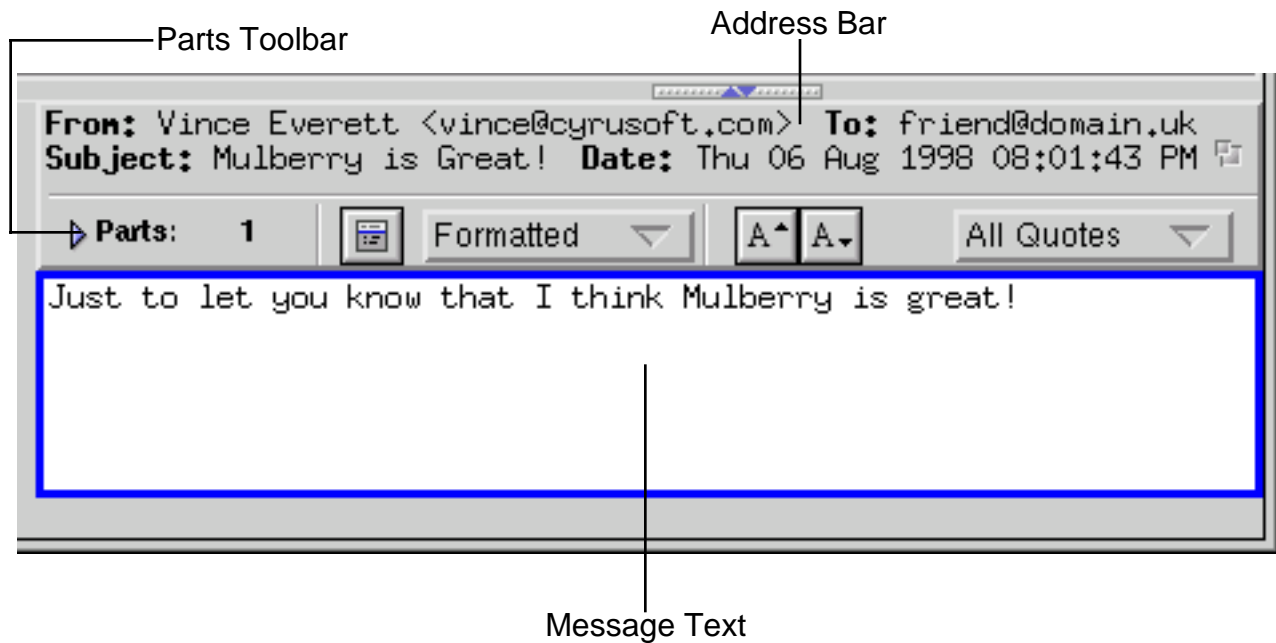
Parts Toolbar

Address Bar

From: Vince Everett <vince@cyrusoft.com> To: friend@domain.uk
Subject: Mulberry is Great! Date: Thu 06 Aug 1998 08:01:43 PM

Parts: 1

Formatted

A A

All Quotes

Just to let you know that I think Mulberry is great!

Message Text